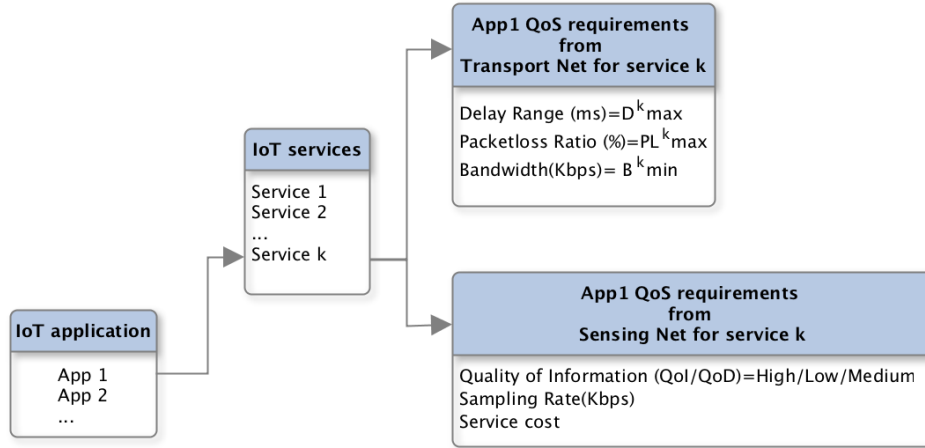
IoT application

App 1
App 2
...

IoT services

Service 1
Service 2
...
Service k

App1 QoS requirements from Transport Net for service k

Delay Range (ms)=$D^k$max
Packetloss Ratio (%)=$PL^k$max
Bandwidth(Kbps)= $B^k$min

App1 QoS requirements from Sensing Net for service k

Quality of Information (QoI/QoD)=High/Low/Medium
Sampling Rate(Kbps)
Service cost